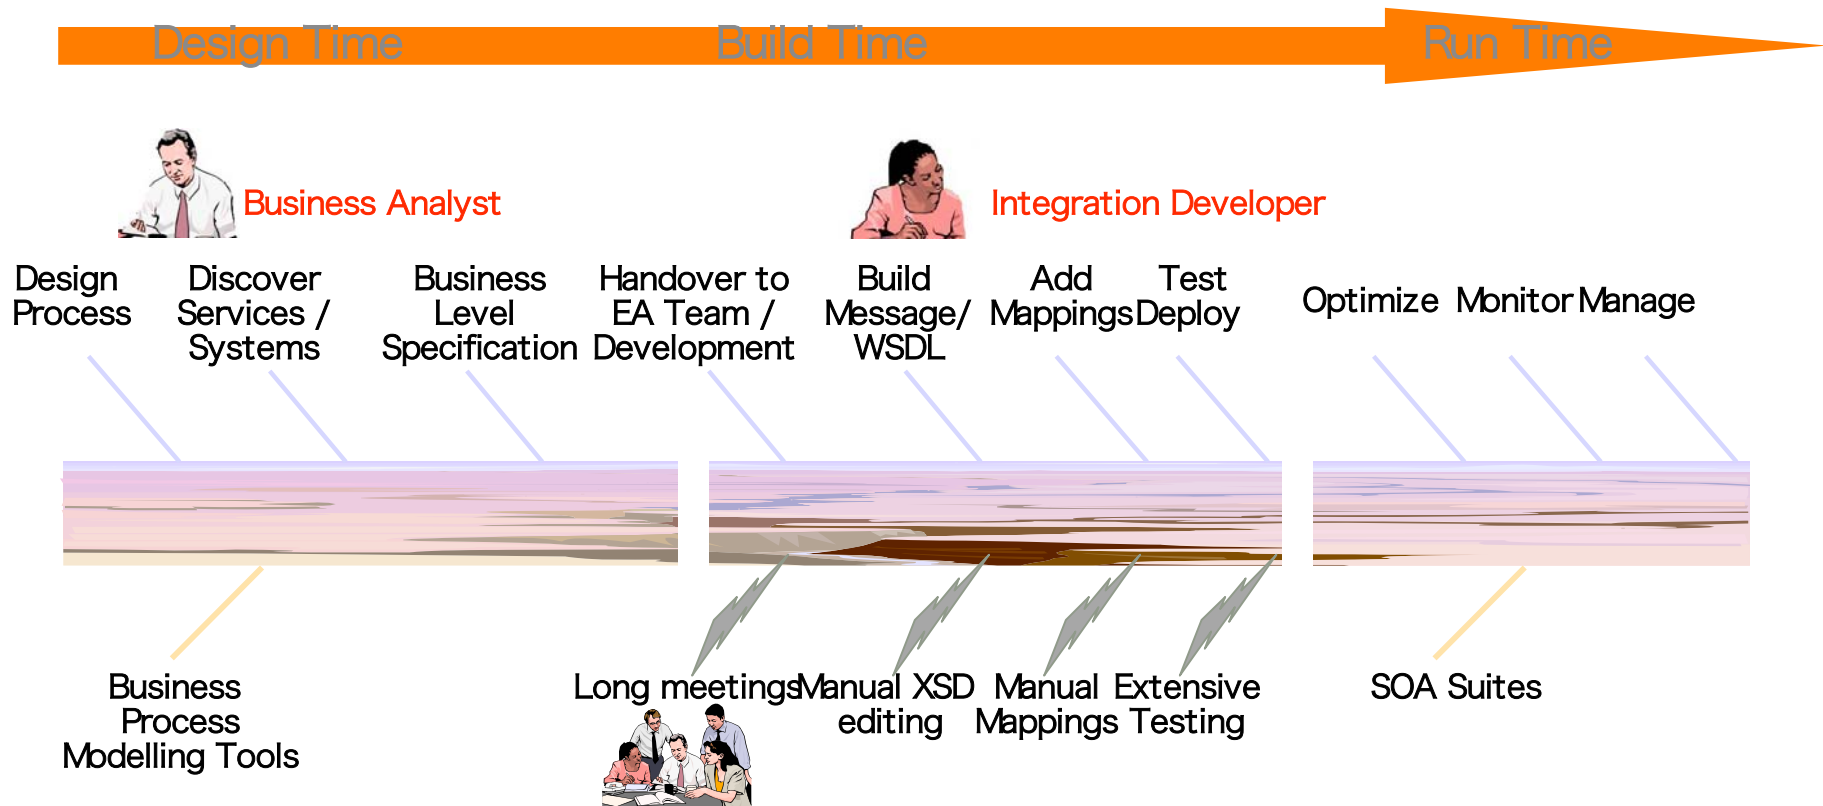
Design Time Build Time Run Time

Business Analyst

Integration Developer

Design Process

Discover Services / Systems

Business Level Specification

Handover to EA Team / Development

Build Message/ WSDL

Add Mappings

Test Deploy

Optimize Monitor Manage

Business Process Modelling Tools

Long meetings

Manual XSD editing

Manual Mappings

Extensive Testing

SOA Suites